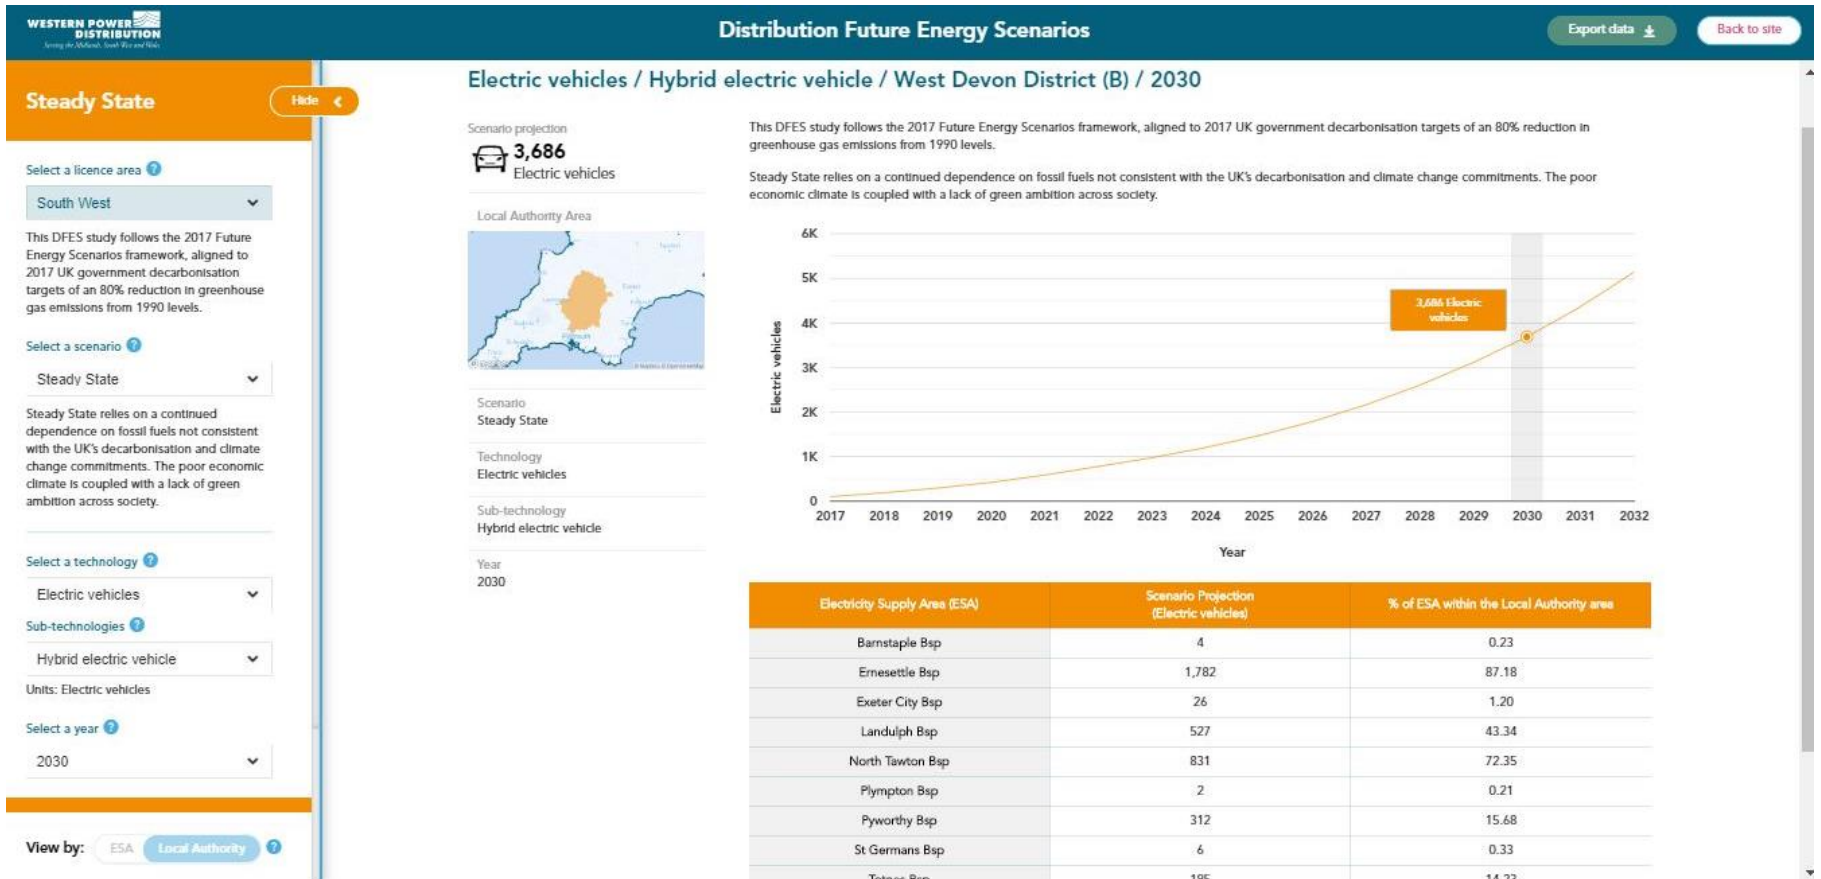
WESTERN POWER DISTRIBUTION

Distribution Future Energy Scenarios

Export data

Back to site

Steady State

Hide

Select a licence area

South West

This DFES study follows the 2017 Future Energy Scenarios framework, aligned to 2017 UK government decarbonisation targets of an 80% reduction in greenhouse gas emissions from 1990 levels.

Select a scenario

Steady State

Steady State relies on a continued dependence on fossil fuels not consistent with the UK's decarbonisation and climate change commitments. The poor economic climate is coupled with a lack of green ambition across society.

Select a technology

Electric vehicles

Sub-technologies

Hybrid electric vehicle

Units: Electric vehicles

Select a year

2030

View by: ESA Local Authority

Electric vehicles / Hybrid electric vehicle / West Devon District (B) / 2030

Scenario projection

3,686
Electric vehicles

Local Authority Area

Scenario
Steady State

Technology
Electric vehicles

Sub-technology
Hybrid electric vehicle

Year
2030

This DFES study follows the 2017 Future Energy Scenarios framework, aligned to 2017 UK government decarbonisation targets of an 80% reduction in greenhouse gas emissions from 1990 levels.

Steady State relies on a continued dependence on fossil fuels not consistent with the UK's decarbonisation and climate change commitments. The poor economic climate is coupled with a lack of green ambition across society.

6K
5K
4K
3K
2K
1K
0

Electric vehicles

3,686 Electric vehicles

2017 2018 2019 2020 2021 2022 2023 2024 2025 2026 2027 2028 2029 2030 2031 2032

Year

| Electricity Supply Area (ESA) | Scenario Projection (Electric vehicles) | % of ESA within the Local Authority area |
|---|---|---|
| Barnstaple Bsp | 4 | 0.23 |
| Ernesettle Bsp | 1,782 | 87.18 |
| Exeter City Bsp | 26 | 1.20 |
| Landulph Bsp | 527 | 43.34 |
| North Tawton Bsp | 831 | 72.35 |
| Plympton Bsp | 2 | 0.21 |
| Pyworthy Bsp | 312 | 15.68 |
| St Germans Bsp | 6 | 0.33 |
| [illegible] | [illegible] | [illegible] |